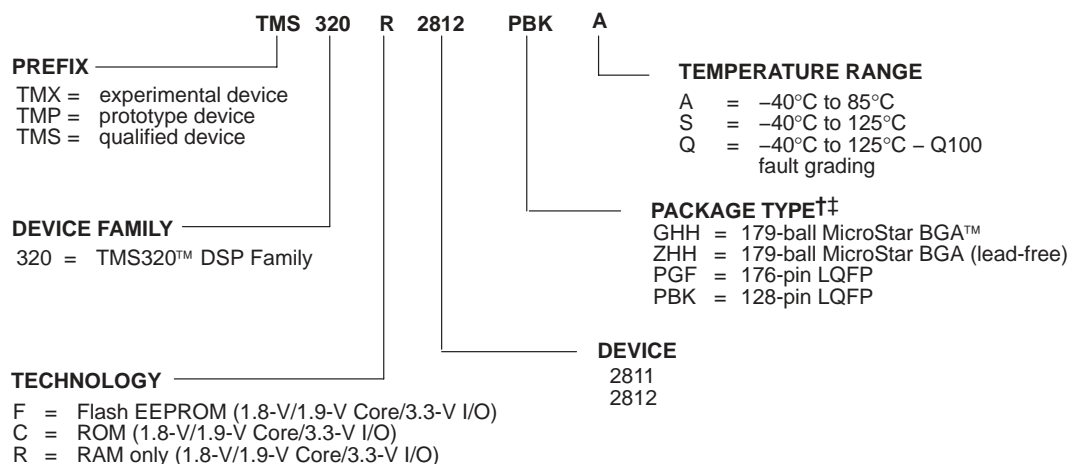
TMS 320 R 2812 PBK A

PREFIX

TMX = experimental device
TMP = prototype device
TMS = qualified device

TEMPERATURE RANGE

A = –40°C to 85°C
S = –40°C to 125°C
Q = –40°C to 125°C – Q100 fault grading

DEVICE FAMILY

320 = TMS320™ DSP Family

PACKAGE TYPE†‡

GHH = 179-ball MicroStar BGA™
ZHH = 179-ball MicroStar BGA (lead-free)
PGF = 176-pin LQFP
PBK = 128-pin LQFP

DEVICE

2811
2812

TECHNOLOGY

F = Flash EEPROM (1.8-V/1.9-V Core/3.3-V I/O)
C = ROM (1.8-V/1.9-V Core/3.3-V I/O)
R = RAM only (1.8-V/1.9-V Core/3.3-V I/O)